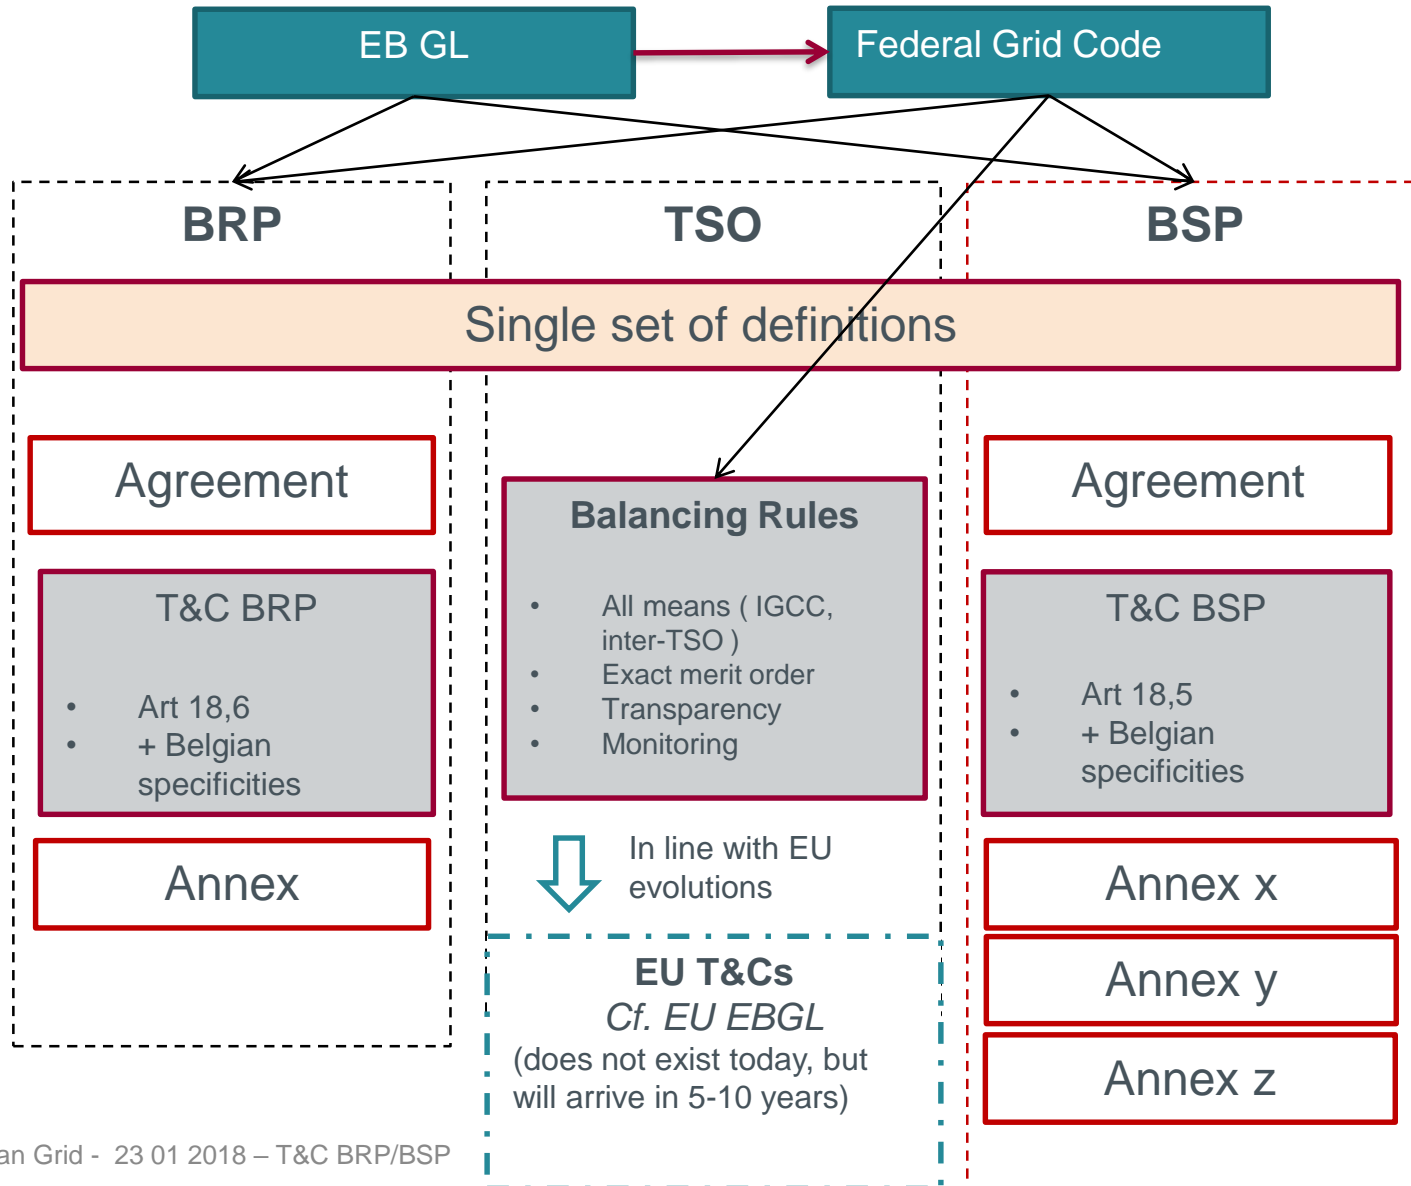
EB GL

Federal Grid Code

BRP

TSO

BSP

Single set of definitions

Agreement

T&C BRP

- Art 18,6
- + Belgian specificities

Annex

Balancing Rules

- All means ( IGCC, inter-TSO )
- Exact merit order
- Transparency
- Monitoring

In line with EU evolutions

EU T&Cs
*Cf. EU EBGL*
(does not exist today, but will arrive in 5-10 years)

Agreement

T&C BSP

- Art 18,5
- + Belgian specificities

Annex x

Annex y

Annex z

an Grid - 23 01 2018 – T&C BRP/BSP